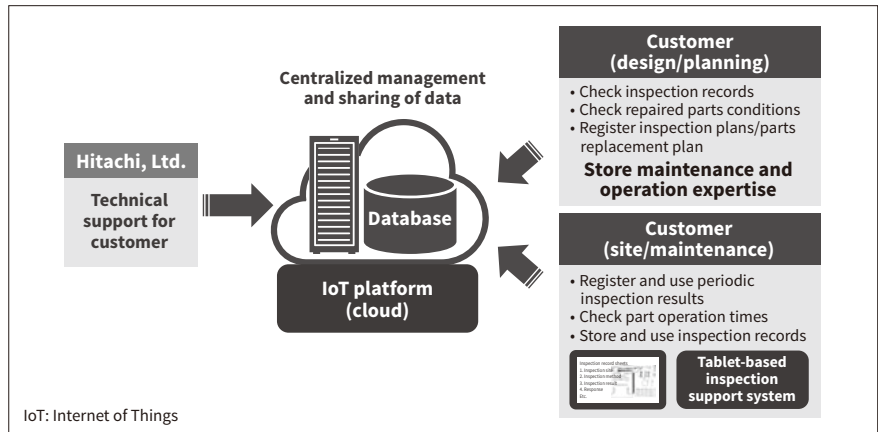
Hitachi, Ltd.

Technical support for customer

Centralized management and sharing of data

Database

IoT platform (cloud)

Customer (design/planning)

• Check inspection records
• Check repaired parts conditions
• Register inspection plans/parts replacement plan

Store maintenance and operation expertise

Customer (site/maintenance)

• Register and use periodic inspection results
• Check part operation times
• Store and use inspection records

Inspection record sheets
1. Inspection site
2. Inspection method
3. Inspection result
4. Response
Etc.

Tablet-based inspection support system

IoT: Internet of Things